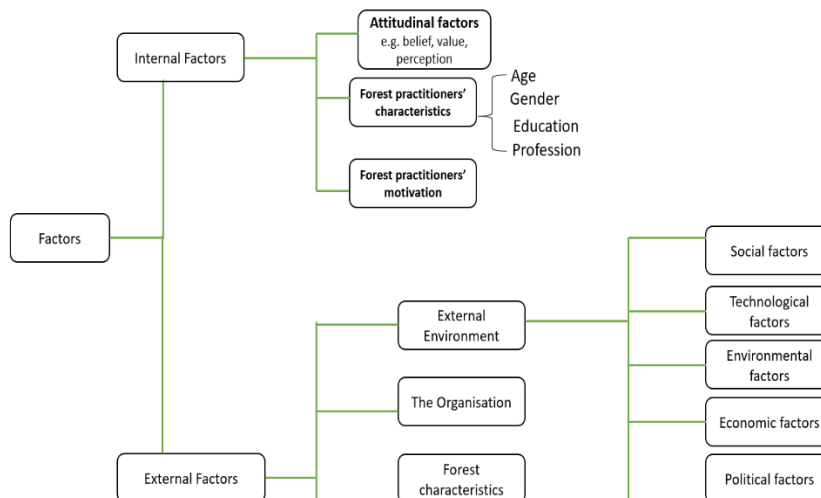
Factors

Internal Factors

Attitudinal factors
e.g. belief, value, perception

Forest practitioners' characteristics

Age
Gender
Education
Profession

Forest practitioners' motivation

External Factors

External Environment

The Organisation

Forest characteristics

Social factors

Technological factors

Environmental factors

Economic factors

Political factors